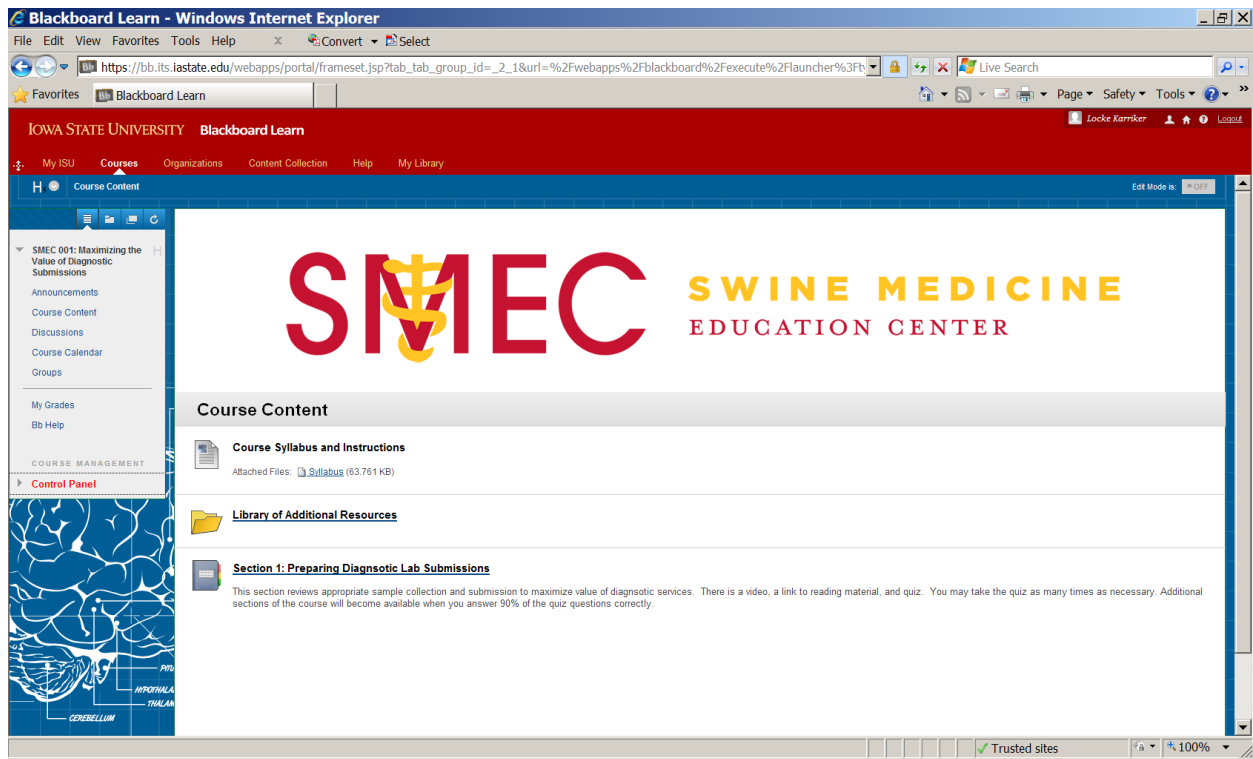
Blackboard Learn - Windows Internet Explorer

File Edit View Favorites Tools Help Convert Select

https://bb.its.iastate.edu/webapps/portal/frameset.jsp?tab_tab_group_id=_2_1&url=%2Fwebapps%2Fblackboard%2Fexecute%2Flauncher%3Ft

Live Search

Favorites Blackboard Learn

Page Safety Tools

IOWA STATE UNIVERSITY Blackboard Learn

Locke Karriker Logout

My ISU Courses Organizations Content Collection Help My Library

H Course Content

Edit Mode is: OFF

SMEC 001: Maximizing the Value of Diagnostic Submissions

Announcements
Course Content
Discussions
Course Calendar
Groups

My Grades
Bb Help

COURSE MANAGEMENT
Control Panel

PITU
HYPOTHALA
THALAM
CEREBELLUM

SMEC SWINE MEDICINE EDUCATION CENTER

Course Content

Course Syllabus and Instructions
Attached Files: Syllabus (63.761 KB)

Library of Additional Resources

Section 1: Preparing Diagnsotic Lab Submissions
This section reviews appropriate sample collection and submission to maximize value of diagnsotic services. There is a video, a link to reading material, and quiz. You may take the quiz as many times as necessary. Additional sections of the course will become available when you answer 90% of the quiz questions correctly.

Trusted sites 100%